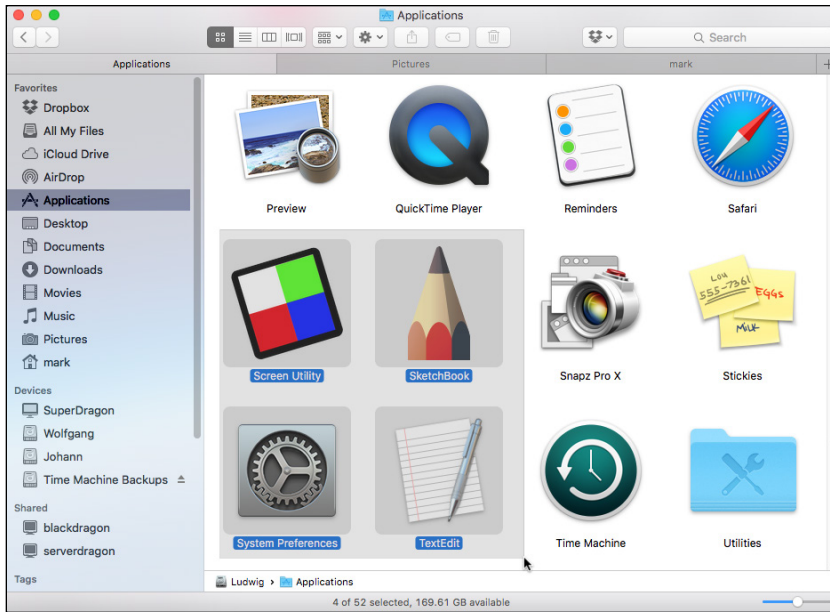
Applications

Search

Applications
Pictures
mark

Favorites
Dropbox
All My Files
iCloud Drive
AirDrop
Applications
Desktop
Documents
Downloads
Movies
Music
Pictures
mark

Devices
SuperDragon
Wolfgang
Johann
Time Machine Backups

Shared
blackdragon
serverdragon

Tags

Preview
QuickTime Player
Reminders
Safari

Screen Utility
SketchBook
Snapz Pro X
Stickies

System Preferences
TextEdit
Time Machine
Utilities

LOU
555-7361
EGGS
MILK

Ludwig › Applications

4 of 52 selected, 169.61 GB available